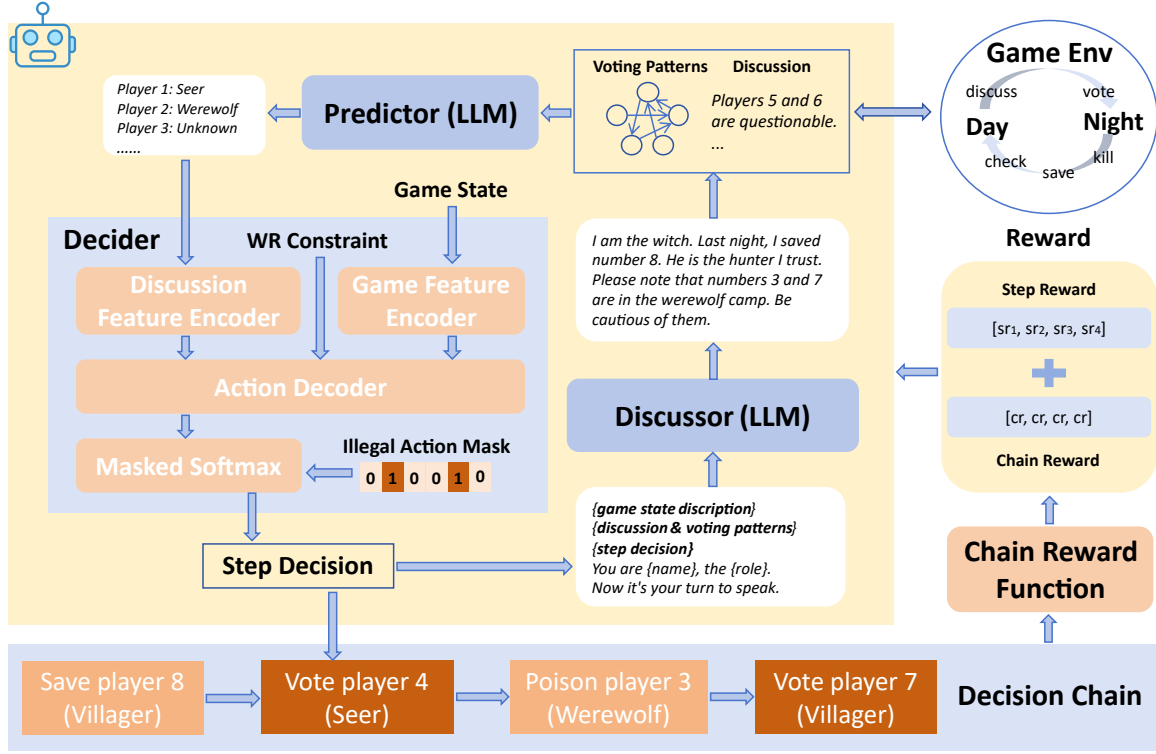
Player 1: Seer
Player 2: Werewolf
Player 3: Unknown
......

Predictor (LLM)

Voting Patterns Discussion

Players 5 and 6 are questionable.
...

Game Env
discuss vote
Day Night
check save kill

Game State

Decider

WR Constraint

Discussion Feature Encoder

Game Feature Encoder

Action Decoder

Masked Softmax

Illegal Action Mask

0 1 0 0 1 0

I am the witch. Last night, I saved number 8. He is the hunter I trust. Please note that numbers 3 and 7 are in the werewolf camp. Be cautious of them.

Discussor (LLM)

Reward

Step Reward

[sr$_1$, sr$_2$, sr$_3$, sr$_4$]

+

[cr, cr, cr, cr]

Chain Reward

{game state discription}
{discussion & voting patterns}
{step decision}
You are {name}, the {role}.
Now it's your turn to speak.

Step Decision

Chain Reward Function

Save player 8 (Villager)

Vote player 4 (Seer)

Poison player 3 (Werewolf)

Vote player 7 (Villager)

Decision Chain